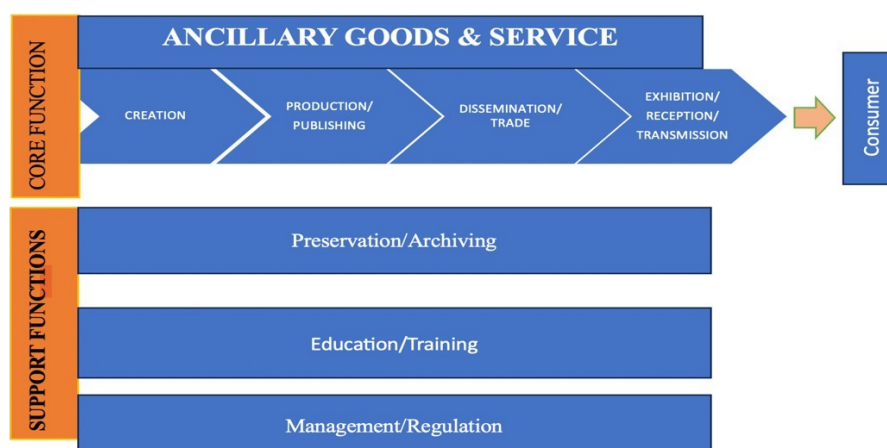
CORE FUNCTION

ANCILLARY GOODS & SERVICE

CREATION

PRODUCTION/ PUBLISHING

DISSEMINATION/ TRADE

EXHIBITION/ RECEPTION/ TRANSMISSION

Consumer

SUPPORT FUNCTIONS

Preservation/Archiving

Education/Training

Management/Regulation